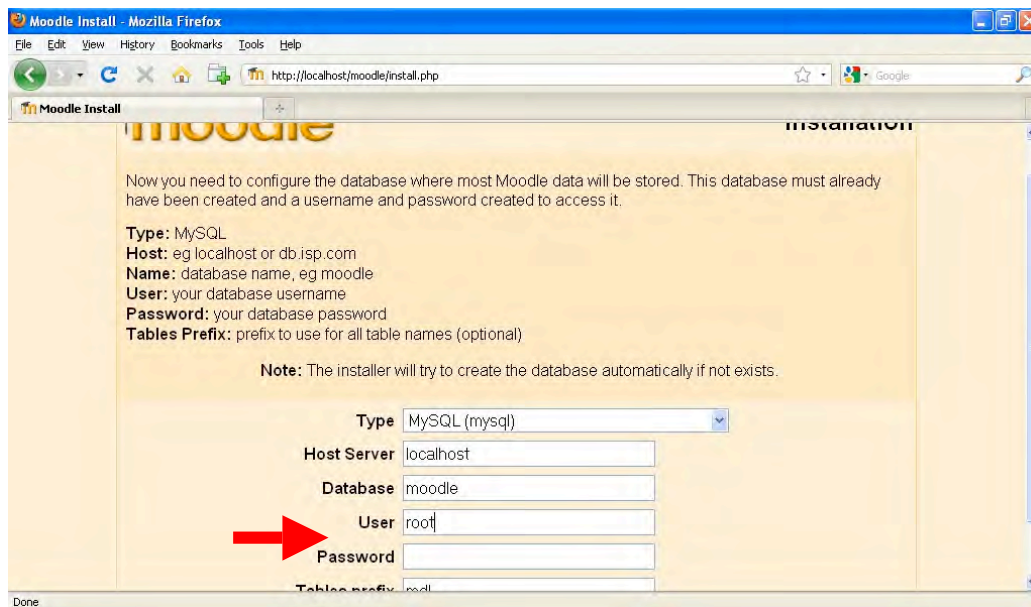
Moodle Install - Mozilla Firefox

File Edit View History Bookmarks Tools Help

http://localhost/moodle/install.php

Google

Moodle Install

moodle

Installation

Now you need to configure the database where most Moodle data will be stored. This database must already have been created and a username and password created to access it.

Type: MySQL
Host: eg localhost or db.isp.com
Name: database name, eg moodle
User: your database username
Password: your database password
Tables Prefix: prefix to use for all table names (optional)

Note: The installer will try to create the database automatically if not exists.

Type MySQL (mysql)

Host Server localhost

Database moodle

User root

Password

Tables prefix mdl

Done